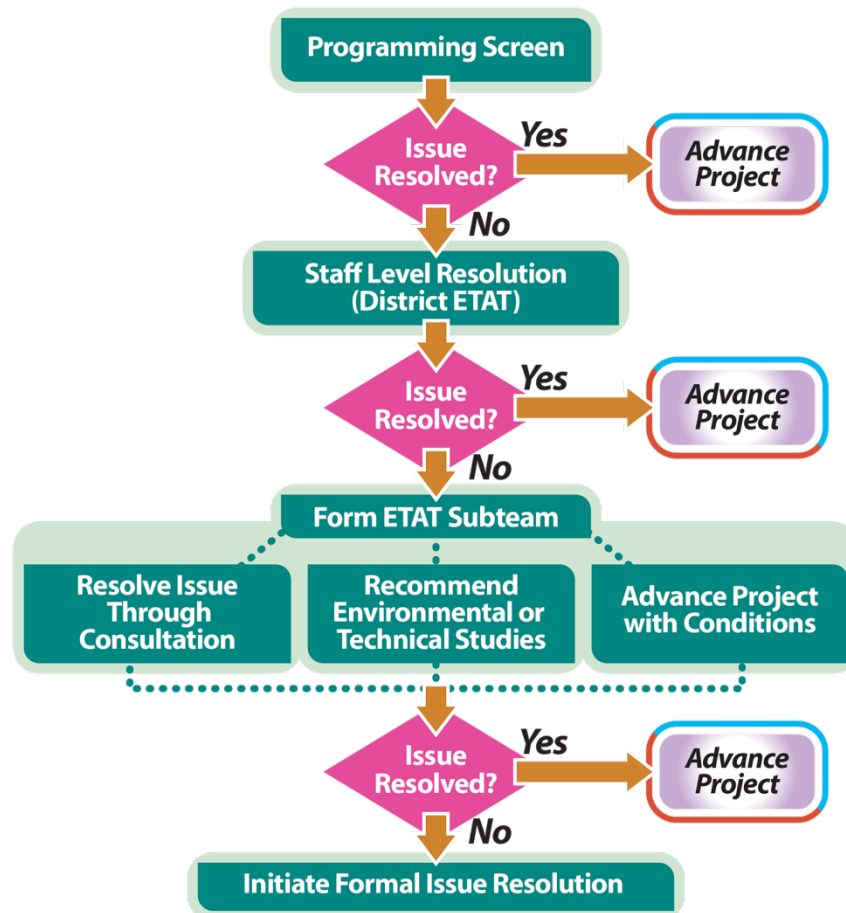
Programming Screen

Issue Resolved?

Yes

Advance Project

No

Staff Level Resolution (District ETAT)

Issue Resolved?

Yes

Advance Project

No

Form ETAT Subteam

Resolve Issue Through Consultation

Recommend Environmental or Technical Studies

Advance Project with Conditions

Issue Resolved?

Yes

Advance Project

No

Initiate Formal Issue Resolution